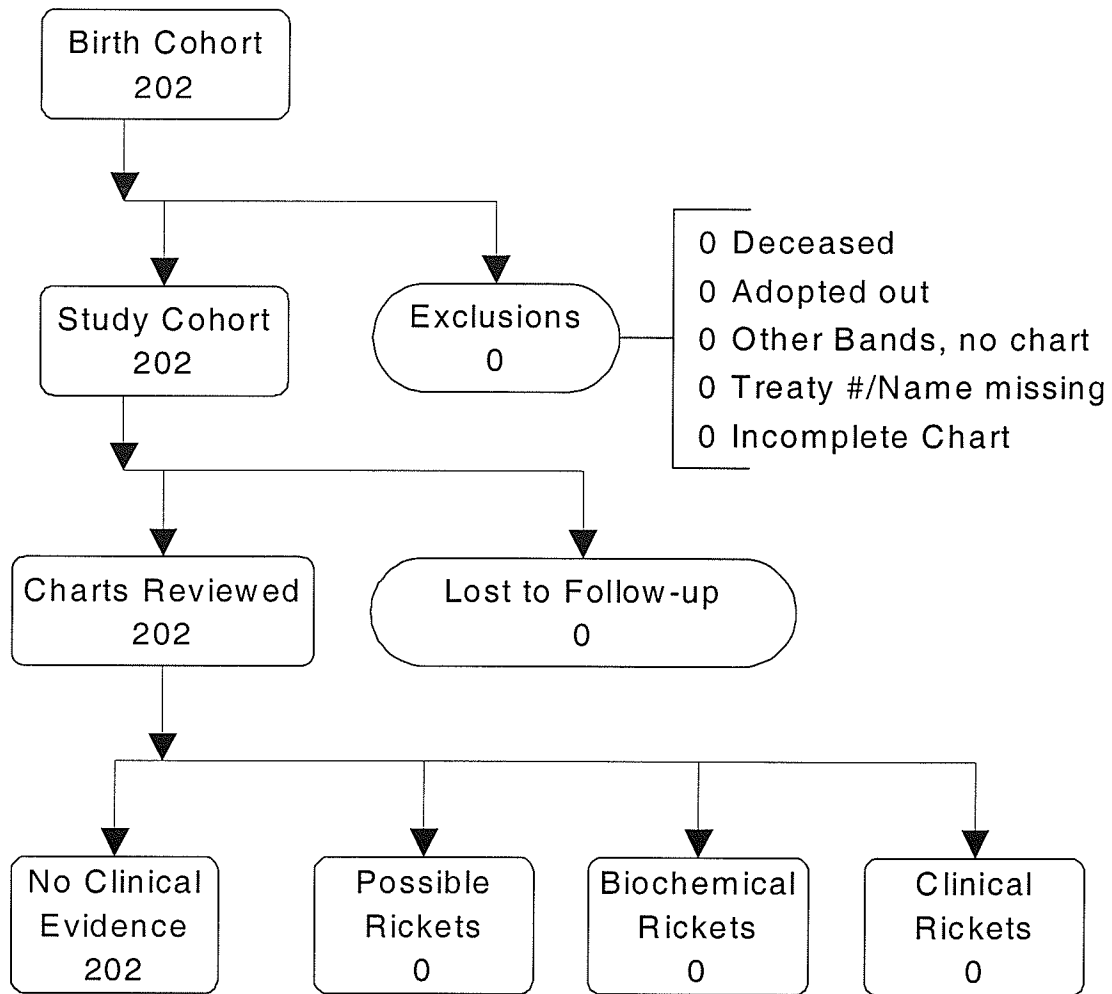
Birth Cohort
202

Study Cohort
202

Exclusions
0

0 Deceased
0 Adopted out
0 Other Bands, no chart
0 Treaty #/Name missing
0 Incomplete Chart

Charts Reviewed
202

Lost to Follow-up
0

No Clinical Evidence
202

Possible Rickets
0

Biochemical Rickets
0

Clinical Rickets
0